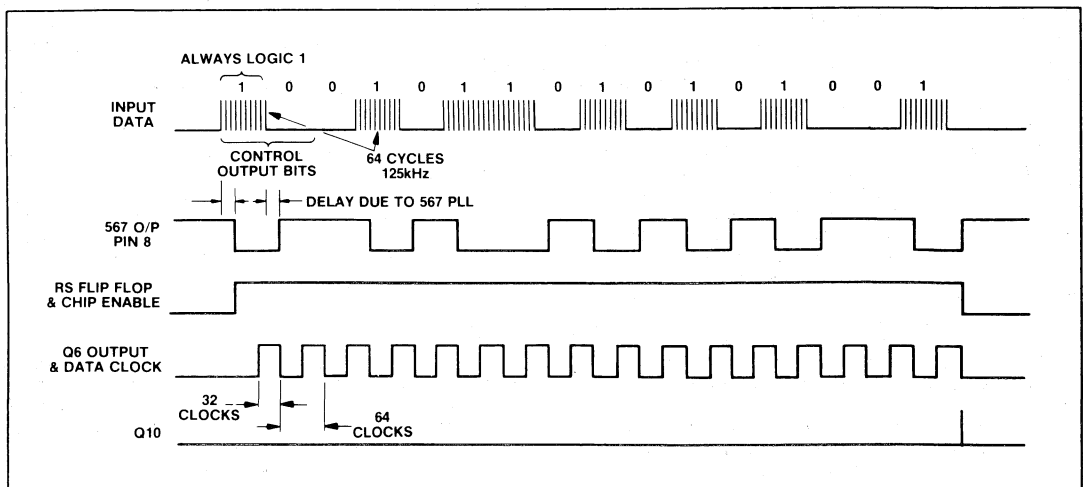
ALWAYS LOGIC 1

1 0 0 1 0 1 1 0 1 0 1 0 1 0 0 1

INPUT DATA

CONTROL OUTPUT BITS

64 CYCLES 125kHz

DELAY DUE TO 567 PLL

567 O/P PIN 8

RS FLIP FLOP & CHIP ENABLE

Q6 OUTPUT & DATA CLOCK

32 CLOCKS

64 CLOCKS

Q10